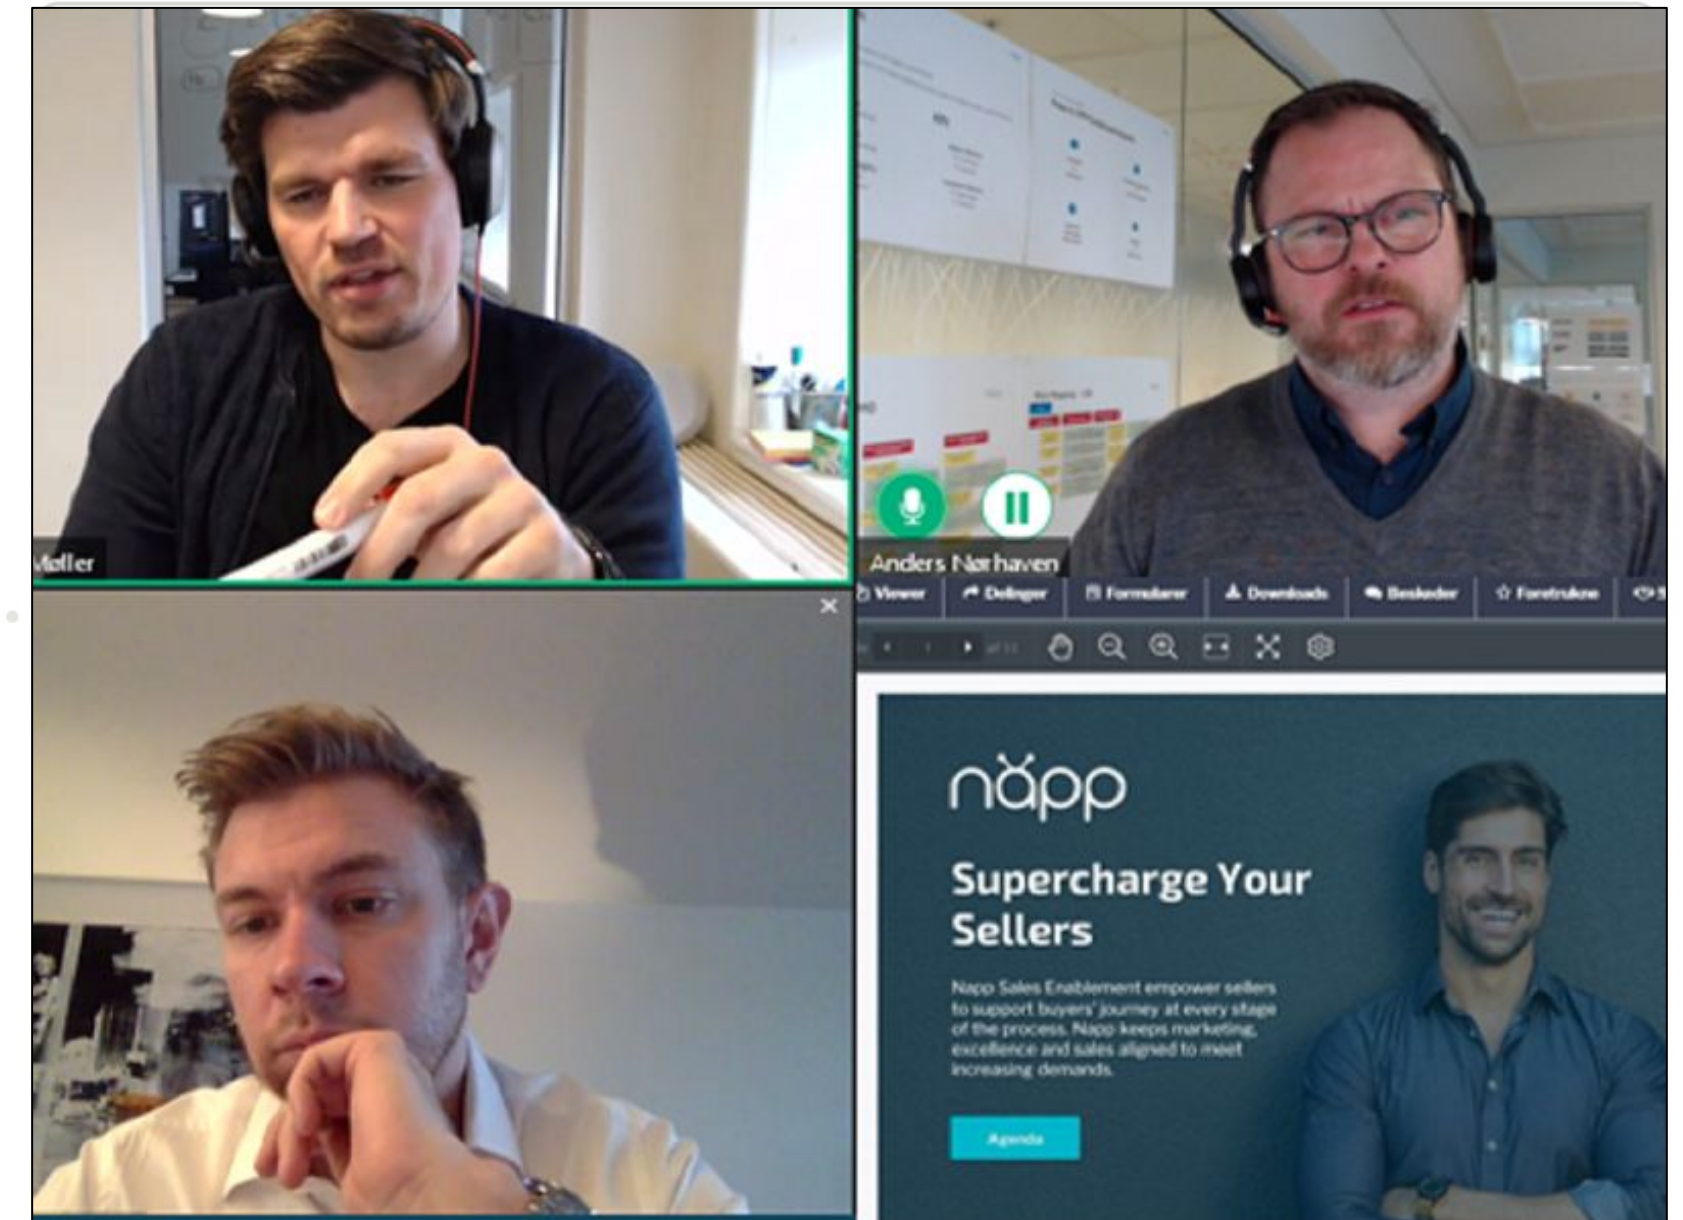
Møller

Anders Nørhaven

Viewer
Delinger
Formularer
Downloads
Beskeder
Foretrukne

1 af 11

näpp

Supercharge Your Sellers

Napp Sales Enablement empower sellers to support buyers' journey at every stage of the process. Napp keeps marketing excellence and sales aligned to meet increasing demands.

Agenda